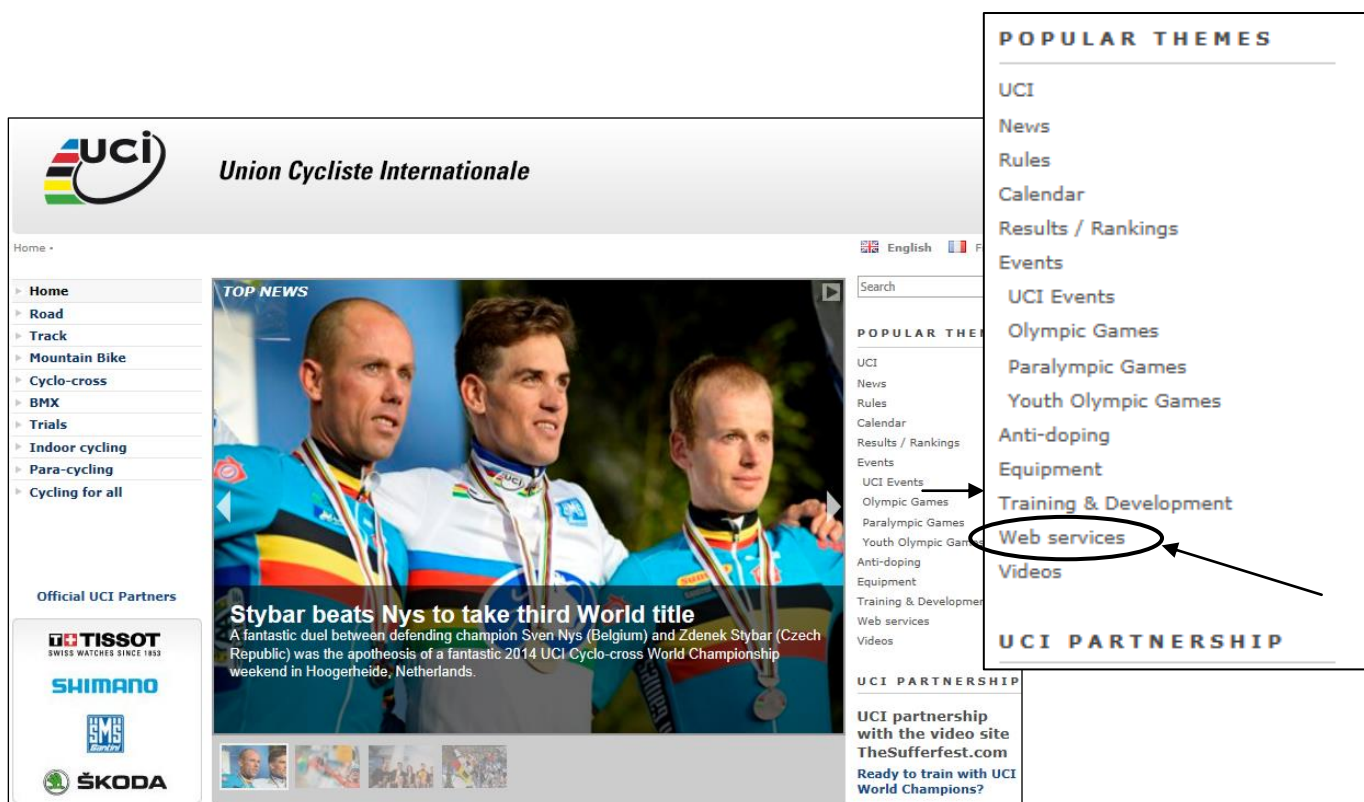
UCI

Union Cycliste Internationale

Home ·

English F

Home
Road
Track
Mountain Bike
Cyclo-cross
BMX
Trials
Indoor cycling
Para-cycling
Cycling for all

Official UCI Partners

TISSOT
SWISS WATCHES SINCE 1853

SHIMANO

SMS Santini

ŠKODA

TOP NEWS

Stybar beats Nys to take third World title

A fantastic duel between defending champion Sven Nys (Belgium) and Zdenek Stybar (Czech Republic) was the apotheosis of a fantastic 2014 UCI Cyclo-cross World Championship weekend in Hoogerheide, Netherlands.

Search

POPULAR THEM

UCI
News
Rules
Calendar
Results / Rankings
Events
UCI Events
Olympic Games
Paralympic Games
Youth Olympic Gam
Anti-doping
Equipment
Training & Developmen
Web services
Videos

UCI PARTNERSHIP

UCI partnership with the video site TheSufferfest.com

Ready to train with UCI World Champions?

POPULAR THEMES

UCI
News
Rules
Calendar
Results / Rankings
Events
UCI Events
Olympic Games
Paralympic Games
Youth Olympic Games
Anti-doping
Equipment
Training & Development
Web services
Videos

UCI PARTNERSHIP